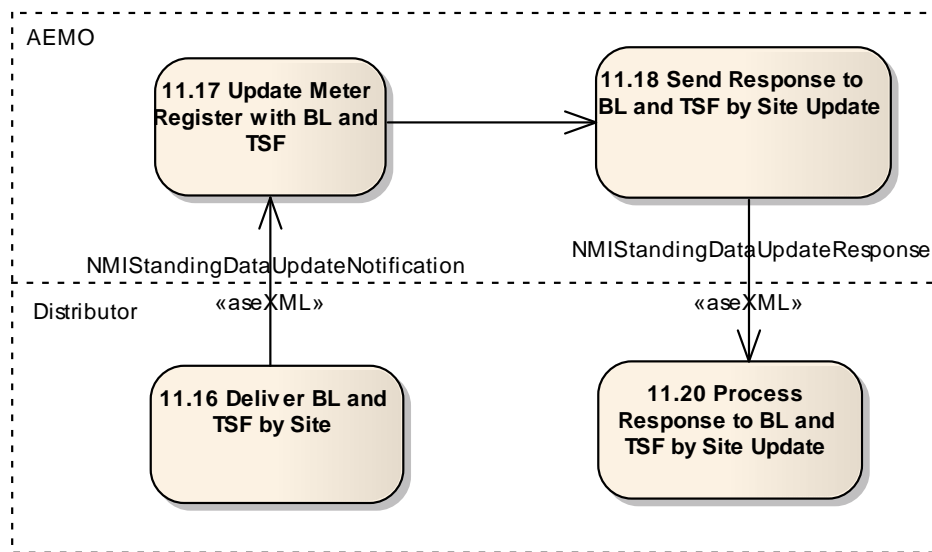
AEMO

11.17 Update Meter Register with BL and TSF

11.18 Send Response to BL and TSF by Site Update

NMIStandingDataUpdateNotification

NMIStandingDataUpdateResponse

Distributor

«aseXML»

«aseXML»

11.16 Deliver BL and TSF by Site

11.20 Process Response to BL and TSF by Site Update